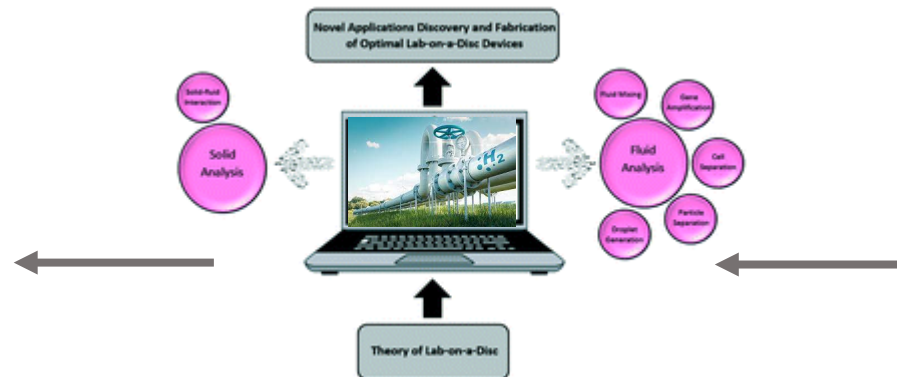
Novel Applications Discovery and Fabrication of Optimal Lab-on-a-Disc Devices

Solid-fluid Interaction

Solid Analysis

$H_2$

Fluid Mixing

Gene Amplification

Fluid Analysis

Cell Separation

Particle Separation

Droplet Generation

Theory of Lab-on-a-Disc